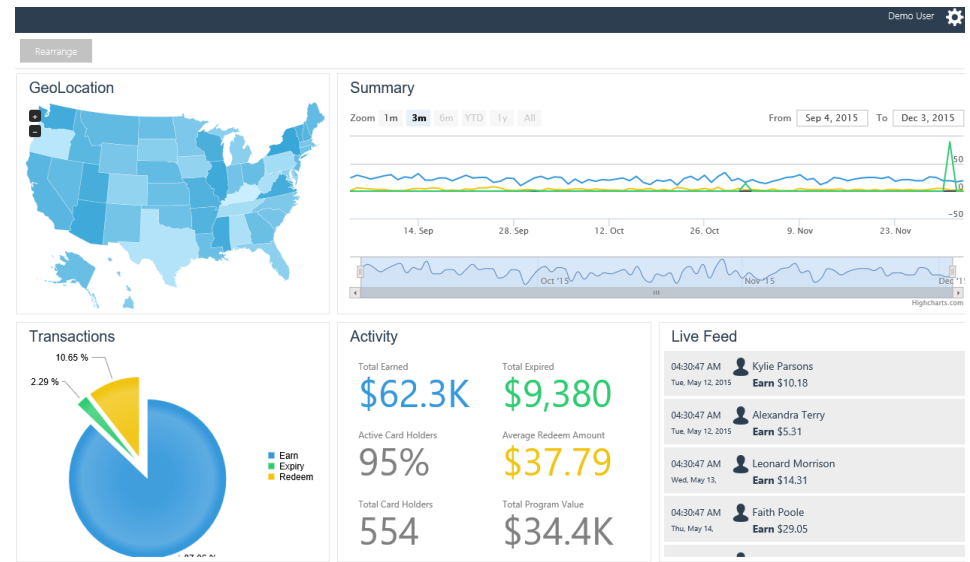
Demo User

Rearrange

GeoLocation

+
−

Summary

Zoom 1m 3m 6m YTD 1y All

From Sep 4, 2015 To Dec 3, 2015

50
0
−50

14. Sep 28. Sep 12. Oct 26. Oct 9. Nov 23. Nov

Oct '15 Nov '15 Dec '1

Highcharts.com

Transactions

10.65 %
2.29 %
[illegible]

Earn
Expiry
Redeem

Activity

Total Earned
$62.3K

Total Expired
$9,380

Active Card Holders
95%

Average Redeem Amount
$37.79

Total Card Holders
554

Total Program Value
$34.4K

Live Feed

04:30:47 AM
Tue, May 12, 2015
Kylie Parsons
Earn $10.18

04:30:47 AM
Tue, May 12, 2015
Alexandra Terry
Earn $5.31

04:30:47 AM
Wed, May 13,
Leonard Morrison
Earn $14.31

04:30:47 AM
Thu, May 14,
Faith Poole
Earn $29.05